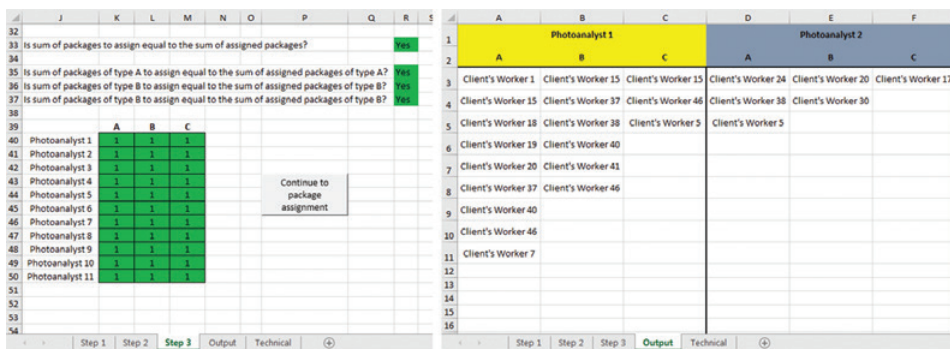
| | J | K | L | M | N | O | P | Q | R | S |
|---|---|---|---|---|---|---|---|---|---|---|
| 32 | | | | | | | | | | |
| 33 | Is sum of packages to assign equal to the sum of assigned packages? | | | | | | | | Yes | |
| 34 | | | | | | | | | | |
| 35 | Is sum of packages of type A to assign equal to the sum of assigned packages of type A? | | | | | | | | Yes | |
| 36 | Is sum of packages of type B to assign equal to the sum of assigned packages of type B? | | | | | | | | Yes | |
| 37 | Is sum of packages of type C to assign equal to the sum of assigned packages of type C? | | | | | | | | Yes | |
| 38 | | | | | | | | | | |
| 39 | | A | B | C | | | | | | |
| 40 | Photoanalyst 1 | 1 | 1 | 1 | | | | | | |
| 41 | Photoanalyst 2 | 1 | 1 | 1 | | | | | | |
| 42 | Photoanalyst 3 | 1 | 1 | 1 | | | | | | |
| 43 | Photoanalyst 4 | 1 | 1 | 1 | | | | | | |
| 44 | Photoanalyst 5 | 1 | 1 | 1 | | | | | | |
| 45 | Photoanalyst 6 | 1 | 1 | 1 | | | | | | |
| 46 | Photoanalyst 7 | 1 | 1 | 1 | | | | | | |
| 47 | Photoanalyst 8 | 1 | 1 | 1 | | | | | | |
| 48 | Photoanalyst 9 | 1 | 1 | 1 | | | | | | |
| 49 | Photoanalyst 10 | 1 | 1 | 1 | | | | | | |
| 50 | Photoanalyst 11 | 1 | 1 | 1 | | | | | | |
| 51 | | | | | | | | | | |
| 52 | | | | | | | | | | |
| 53 | | | | | | | | | | |
| 54 | | | | | | | | | | |

Continue to package assignment

Step 1 | Step 2 | Step 3 | Output | Technical | ⊕

| | A | B | C | D | E | F |
|---|---|---|---|---|---|---|
| 1 | Photoanalyst 1 | | | Photoanalyst 2 | | |
| 2 | A | B | C | A | B | C |
| 3 | Client's Worker 1 | Client's Worker 15 | Client's Worker 15 | Client's Worker 24 | Client's Worker 20 | Client's Worker 17 |
| 4 | Client's Worker 15 | Client's Worker 37 | Client's Worker 46 | Client's Worker 38 | Client's Worker 30 | |
| 5 | Client's Worker 18 | Client's Worker 38 | Client's Worker 5 | Client's Worker 5 | | |
| 6 | Client's Worker 19 | Client's Worker 40 | | | | |
| 7 | Client's Worker 20 | Client's Worker 41 | | | | |
| 8 | Client's Worker 37 | Client's Worker 46 | | | | |
| 9 | Client's Worker 40 | | | | | |
| 10 | Client's Worker 46 | | | | | |
| 11 | Client's Worker 7 | | | | | |
| 12 | | | | | | |
| 13 | | | | | | |
| 14 | | | | | | |
| 15 | | | | | | |
| 16 | | | | | | |

Step 1 | Step 2 | Step 3 | Output | Technical | ⊕